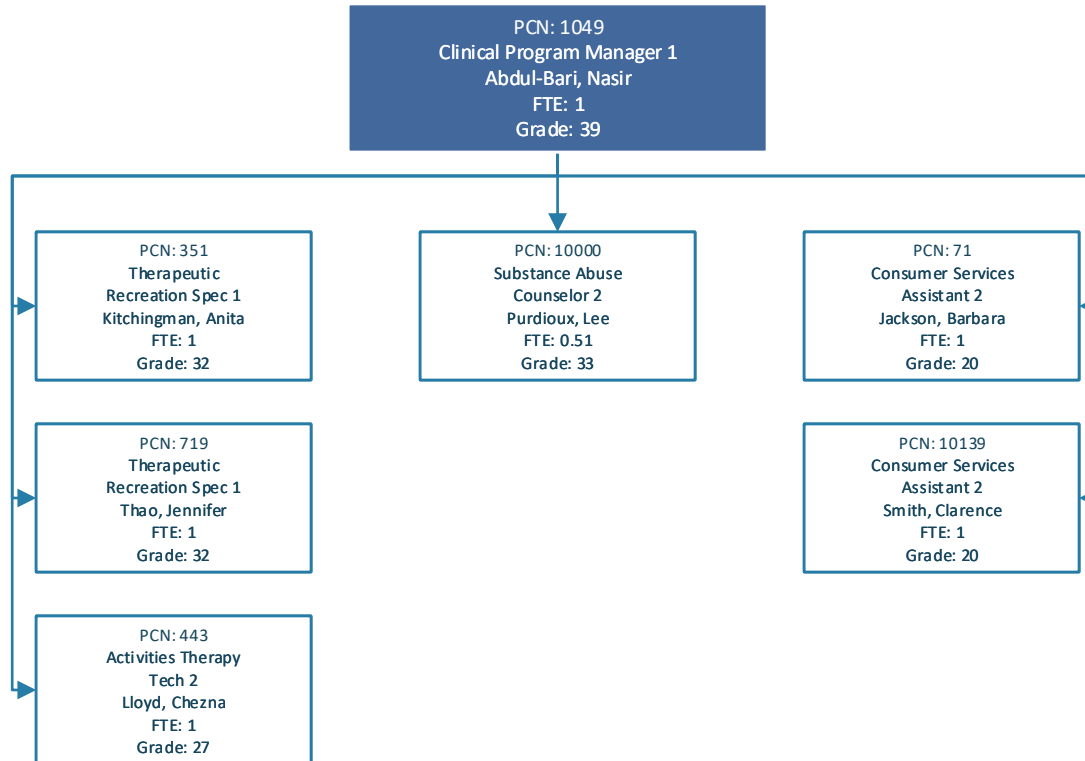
PCN: 1049
Clinical Program Manager 1
Abdul-Bari, Nasir
FTE: 1
Grade: 39

PCN: 351
Therapeutic Recreation Spec 1
Kitchingman, Anita
FTE: 1
Grade: 32

PCN: 10000
Substance Abuse Counselor 2
Purdioux, Lee
FTE: 0.51
Grade: 33

PCN: 71
Consumer Services Assistant 2
Jackson, Barbara
FTE: 1
Grade: 20

PCN: 719
Therapeutic Recreation Spec 1
Thao, Jennifer
FTE: 1
Grade: 32

PCN: 10139
Consumer Services Assistant 2
Smith, Clarence
FTE: 1
Grade: 20

PCN: 443
Activities Therapy Tech 2
Lloyd, Chezna
FTE: 1
Grade: 27